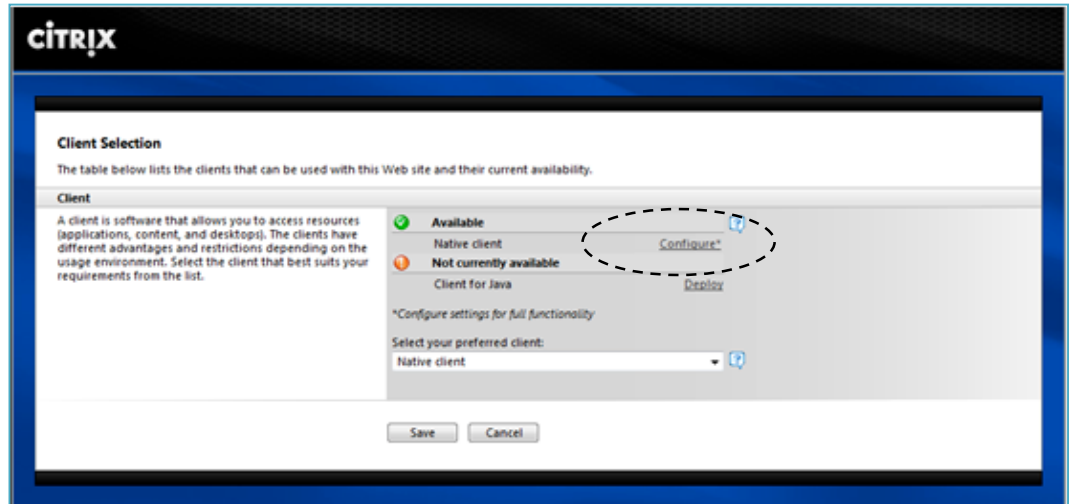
CiTRiX

Client Selection

The table below lists the clients that can be used with this Web site and their current availability.

Client

A client is software that allows you to access resources (applications, content, and desktops). The clients have different advantages and restrictions depending on the usage environment. Select the client that best suits your requirements from the list.

| | |
|---|---|
| Available | |
| Native client | Configure* |
| Not currently available | |
| Client for Java | Deploy |

*Configure settings for full functionality

Select your preferred client:

Native client

Save Cancel